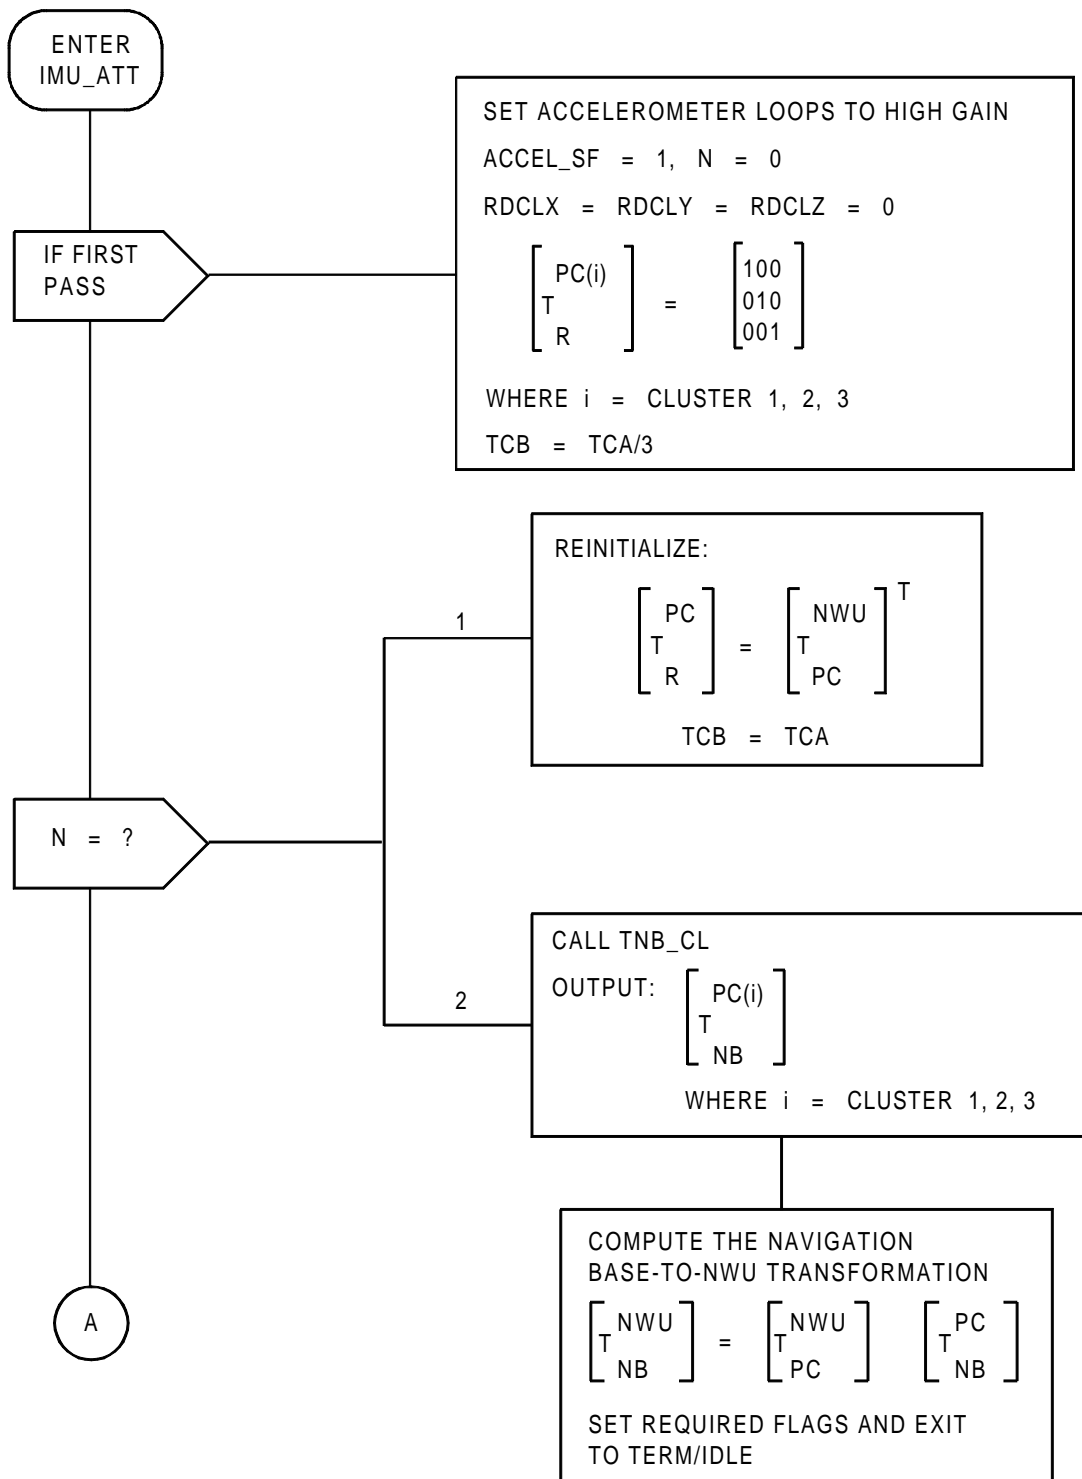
ENTER
IMU_ATT

IF FIRST PASS

SET ACCELEROMETER LOOPS TO HIGH GAIN

ACCEL_SF = 1, N = 0

RDCLX = RDCLY = RDCLZ = 0

$\left[T_{R}^{PC(i)}\right] = \begin{bmatrix} 100 \\ 010 \\ 001 \end{bmatrix}$

WHERE i = CLUSTER 1, 2, 3

TCB = TCA/3

1

REINITIALIZE:

$\left[T_{R}^{PC}\right] = \left[T_{PC}^{NWU}\right]^{T}$

TCB = TCA

N = ?

2

CALL TNB_CL

OUTPUT: $\left[T_{NB}^{PC(i)}\right]$

WHERE i = CLUSTER 1, 2, 3

COMPUTE THE NAVIGATION BASE-TO-NWU TRANSFORMATION

$\left[T_{NB}^{NWU}\right] = \left[T_{PC}^{NWU}\right] \left[T_{NB}^{PC}\right]$

SET REQUIRED FLAGS AND EXIT TO TERM/IDLE

A